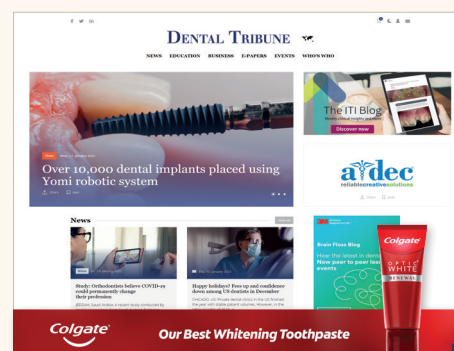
f y in

DENTAL TRIBUNE

NEWS EDUCATION BUSINESS E-PAPERS EVENTS WHO'S WHO

News

Over 10,000 dental implants placed using Yomi robotic system

The ITI Blog

Discover now

a-dec
reliablecreativesolutions

News

Study: Orthodontists believe COVID-19 could permanently change their profession

Happy holidays? Fees up and confidence down among US dentists in December

Brain Floss Blog

Colgate
OPTIC WHITE
RENEWAL

Colgate
Our Best Whitening Toothpaste